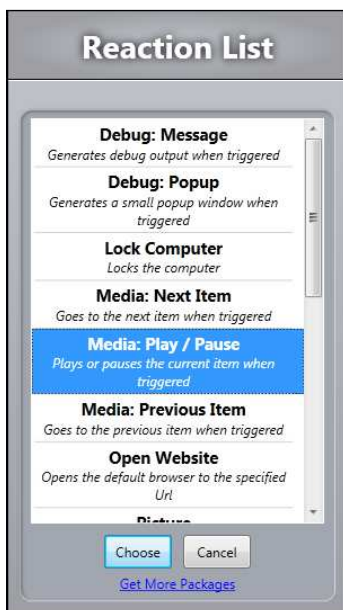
Reaction List

Debug: Message
Generates debug output when triggered

Debug: Popup
Generates a small popup window when triggered

Lock Computer
Locks the computer

Media: Next Item
Goes to the next item when triggered

Media: Play / Pause
Plays or pauses the current item when triggered

Media: Previous Item
Goes to the previous item when triggered

Open Website
Opens the default browser to the specified Url

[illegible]

Choose
Cancel

Get More Packages